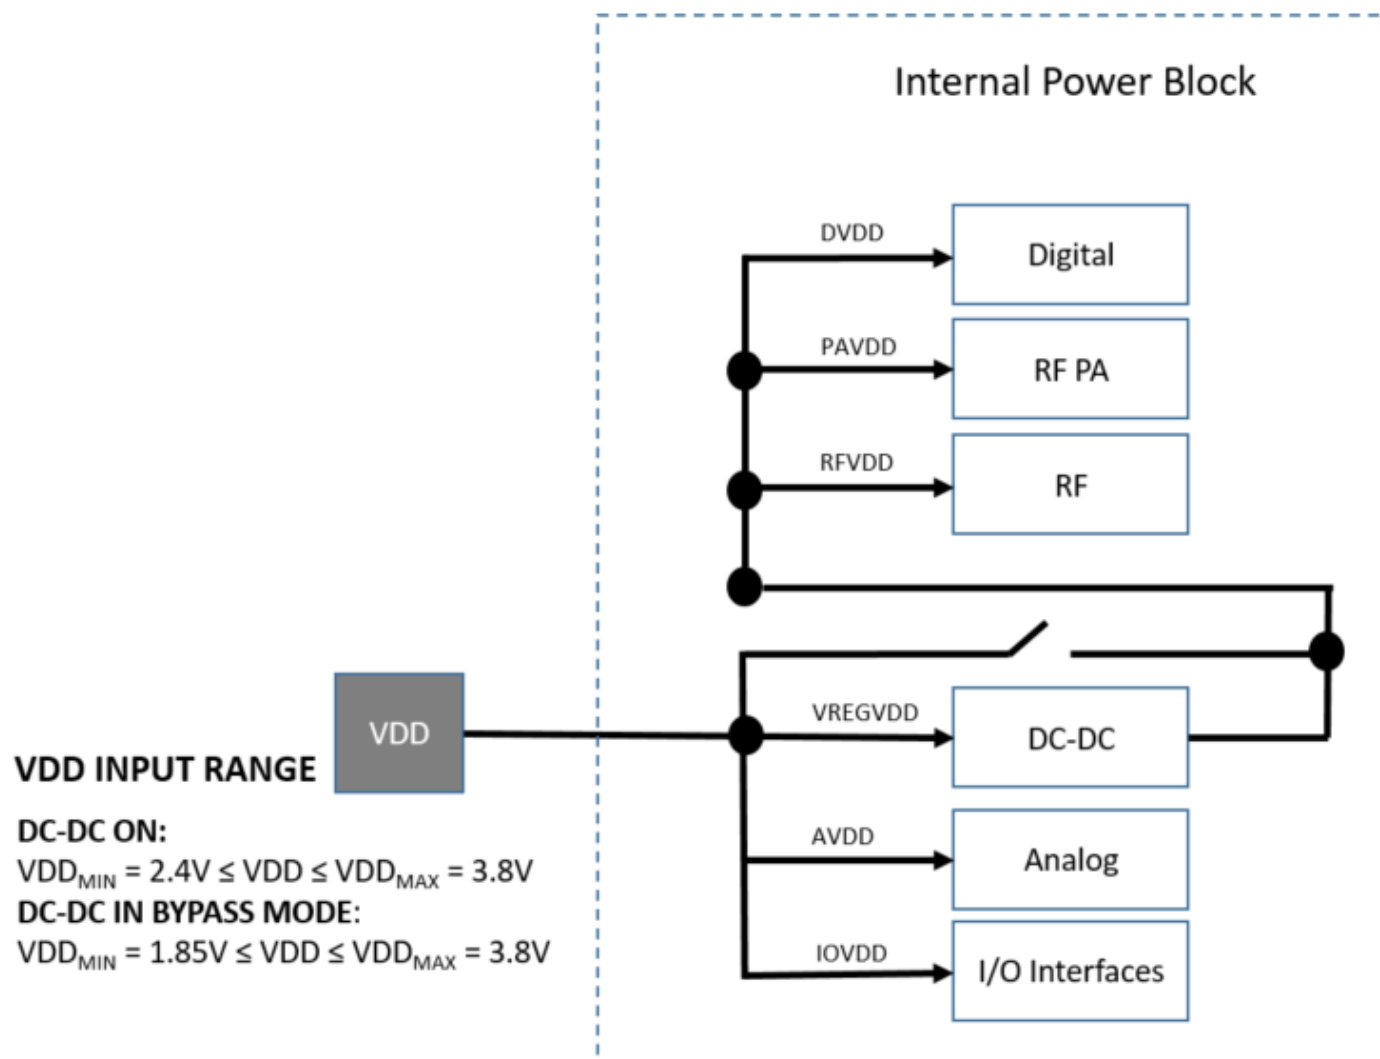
Internal Power Block

DVDD

Digital

PAVDD

RF PA

RFVDD

RF

VDD

VREGVDD

DC-DC

AVDD

Analog

IOVDD

I/O Interfaces

VDD INPUT RANGE

DC-DC ON:
$VDD_{MIN}$ = 2.4V ≤ VDD ≤ $VDD_{MAX}$ = 3.8V
DC-DC IN BYPASS MODE:
$VDD_{MIN}$ = 1.85V ≤ VDD ≤ $VDD_{MAX}$ = 3.8V